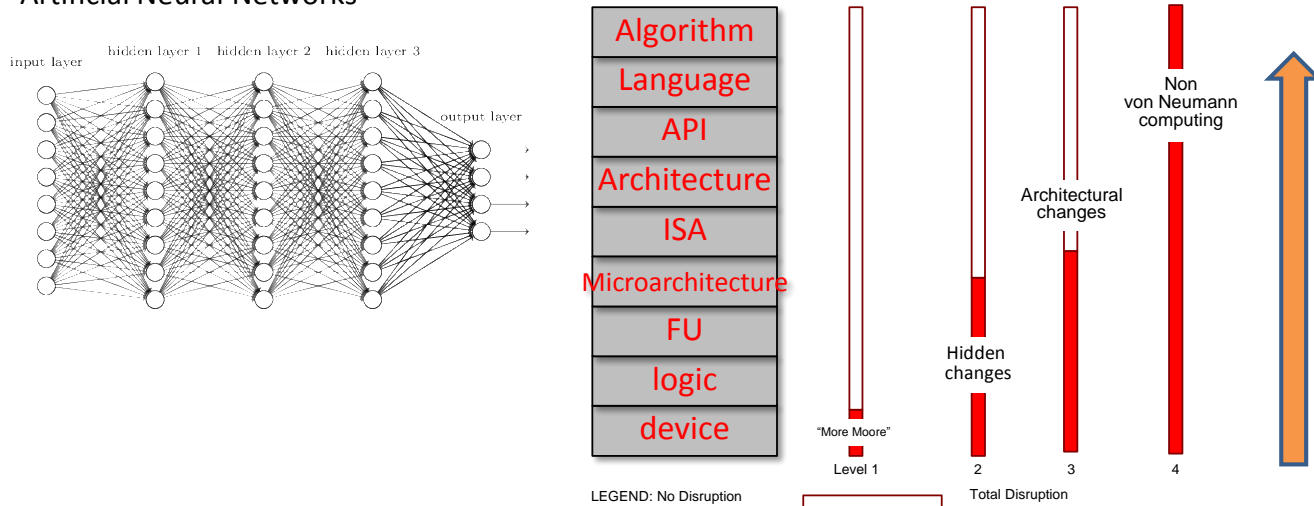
Artificial Neural Networks

input layer
hidden layer 1
hidden layer 2
hidden layer 3
output layer

Algorithm
Language
API
Architecture
ISA
Microarchitecture
FU
logic
device

"More Moore"
Hidden changes
Architectural changes
Non von Neumann computing

Level 1
2
3
4

LEGEND: No Disruption
Total Disruption